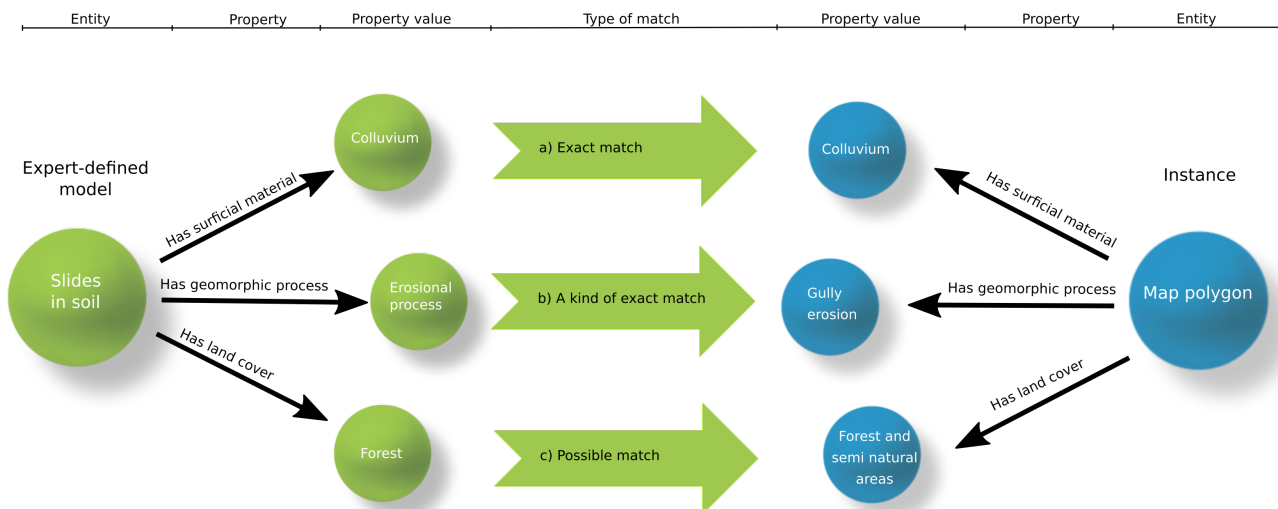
Entity Property Property value Type of match Property value Property Entity

Expert-defined model

Slides in soil

Has surficial material

Has geomorphic process

Has land cover

Colluvium

Erosional process

Forest

a) Exact match

b) A kind of exact match

c) Possible match

Colluvium

Gully erosion

Forest and semi natural areas

Has surficial material

Has geomorphic process

Has land cover

Instance

Map polygon